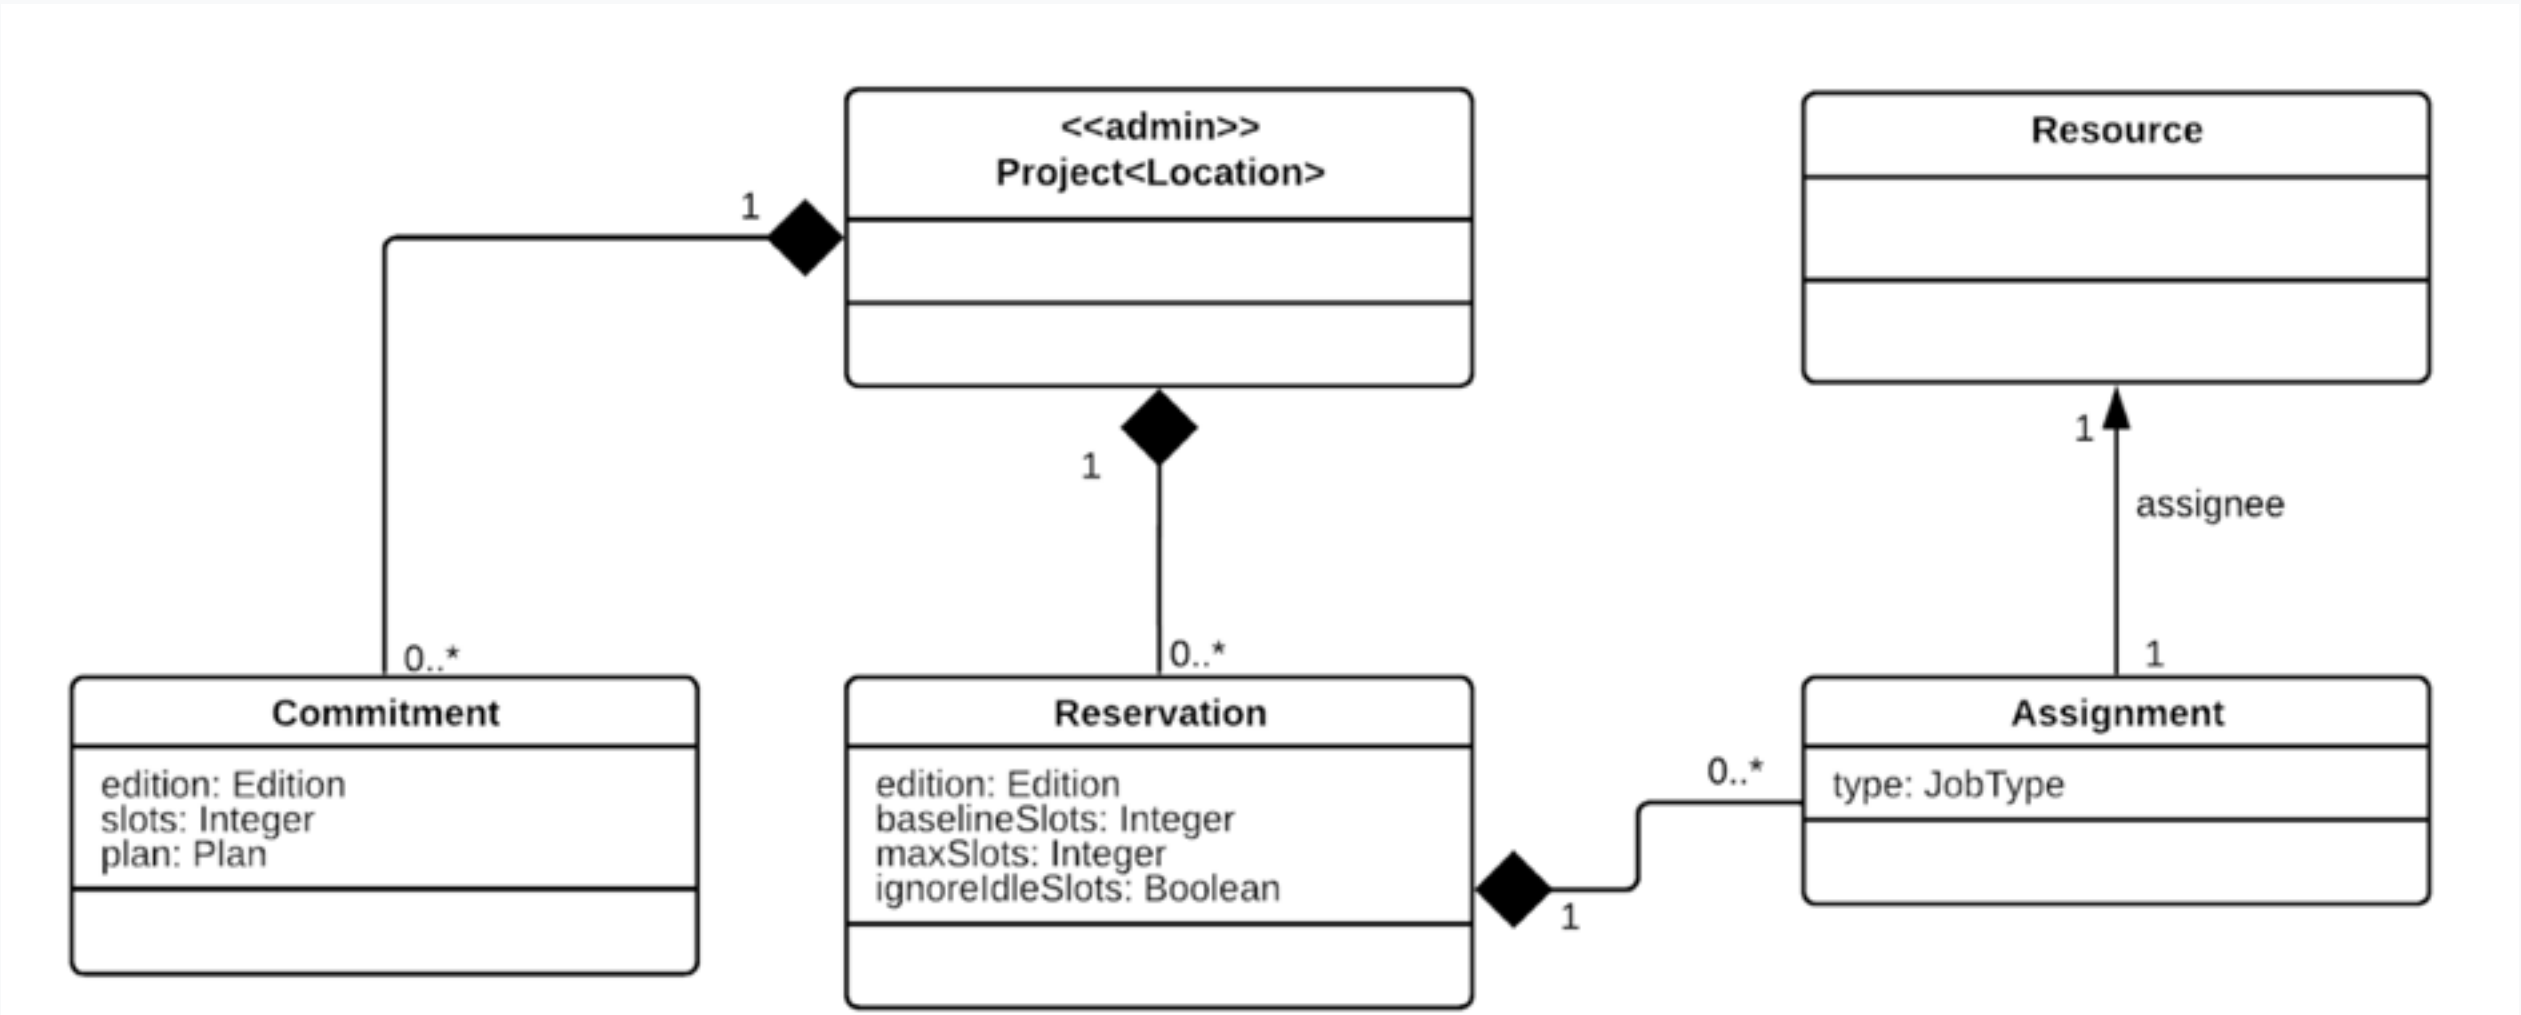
<<admin>>
Project<Location>

Resource

1

1

1

assignee

0..*

0..*

1

Commitment

edition: Edition
slots: Integer
plan: Plan

Reservation

edition: Edition
baselineSlots: Integer
maxSlots: Integer
ignoreIdleSlots: Boolean

0..*

1

Assignment

type: JobType